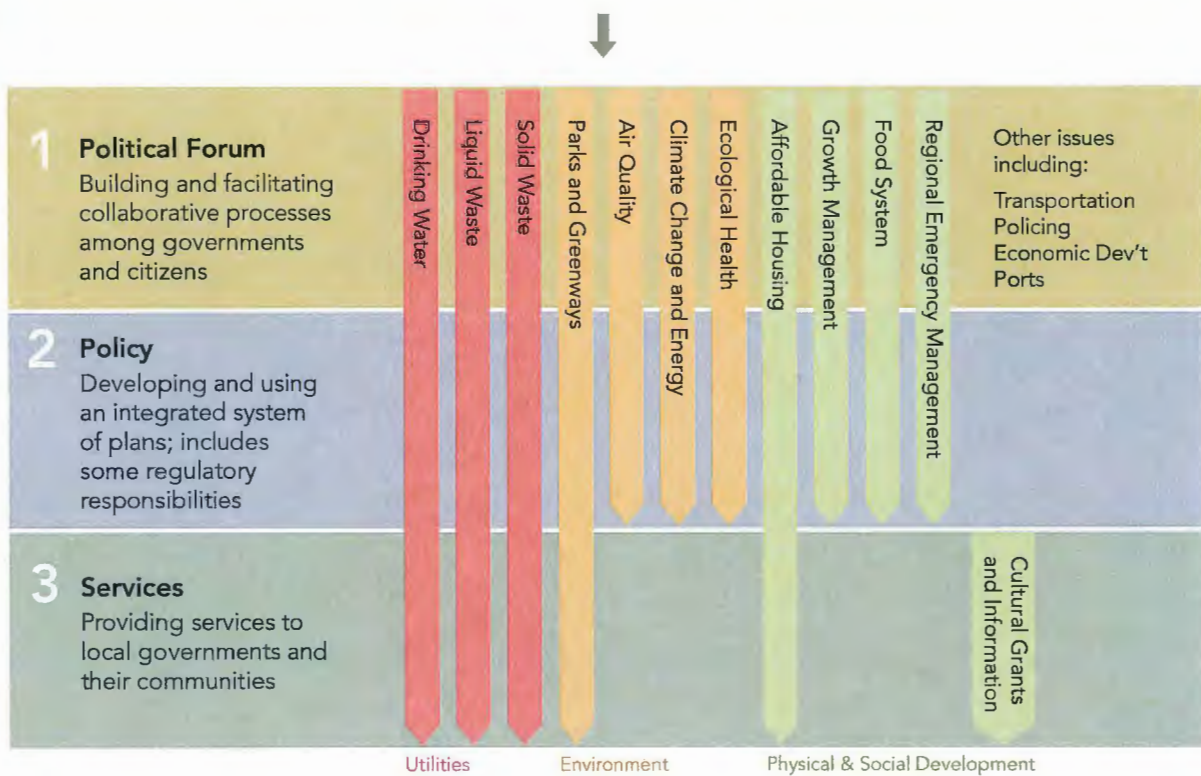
1 Political Forum
Building and facilitating collaborative processes among governments and citizens

2 Policy
Developing and using an integrated system of plans; includes some regulatory responsibilities

3 Services
Providing services to local governments and their communities

Drinking Water
Liquid Waste
Solid Waste
Parks and Greenways
Air Quality
Climate Change and Energy
Ecological Health
Affordable Housing
Growth Management
Food System
Regional Emergency Management

Other issues including:
Transportation
Policing
Economic Dev't
Ports

Cultural Grants and Information

Utilities
Environment
Physical & Social Development